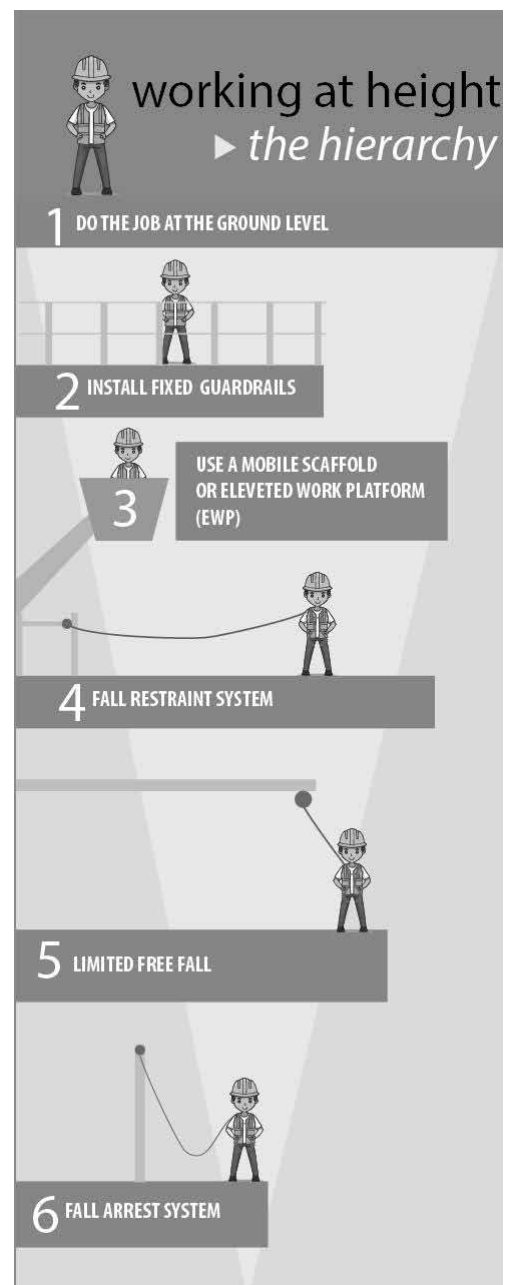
working at height
▸ the hierarchy

1 DO THE JOB AT THE GROUND LEVEL

2 INSTALL FIXED GUARDRAILS

3 USE A MOBILE SCAFFOLD OR ELEVETED WORK PLATFORM (EWP)

4 FALL RESTRAINT SYSTEM

5 LIMITED FREE FALL

6 FALL ARREST SYSTEM